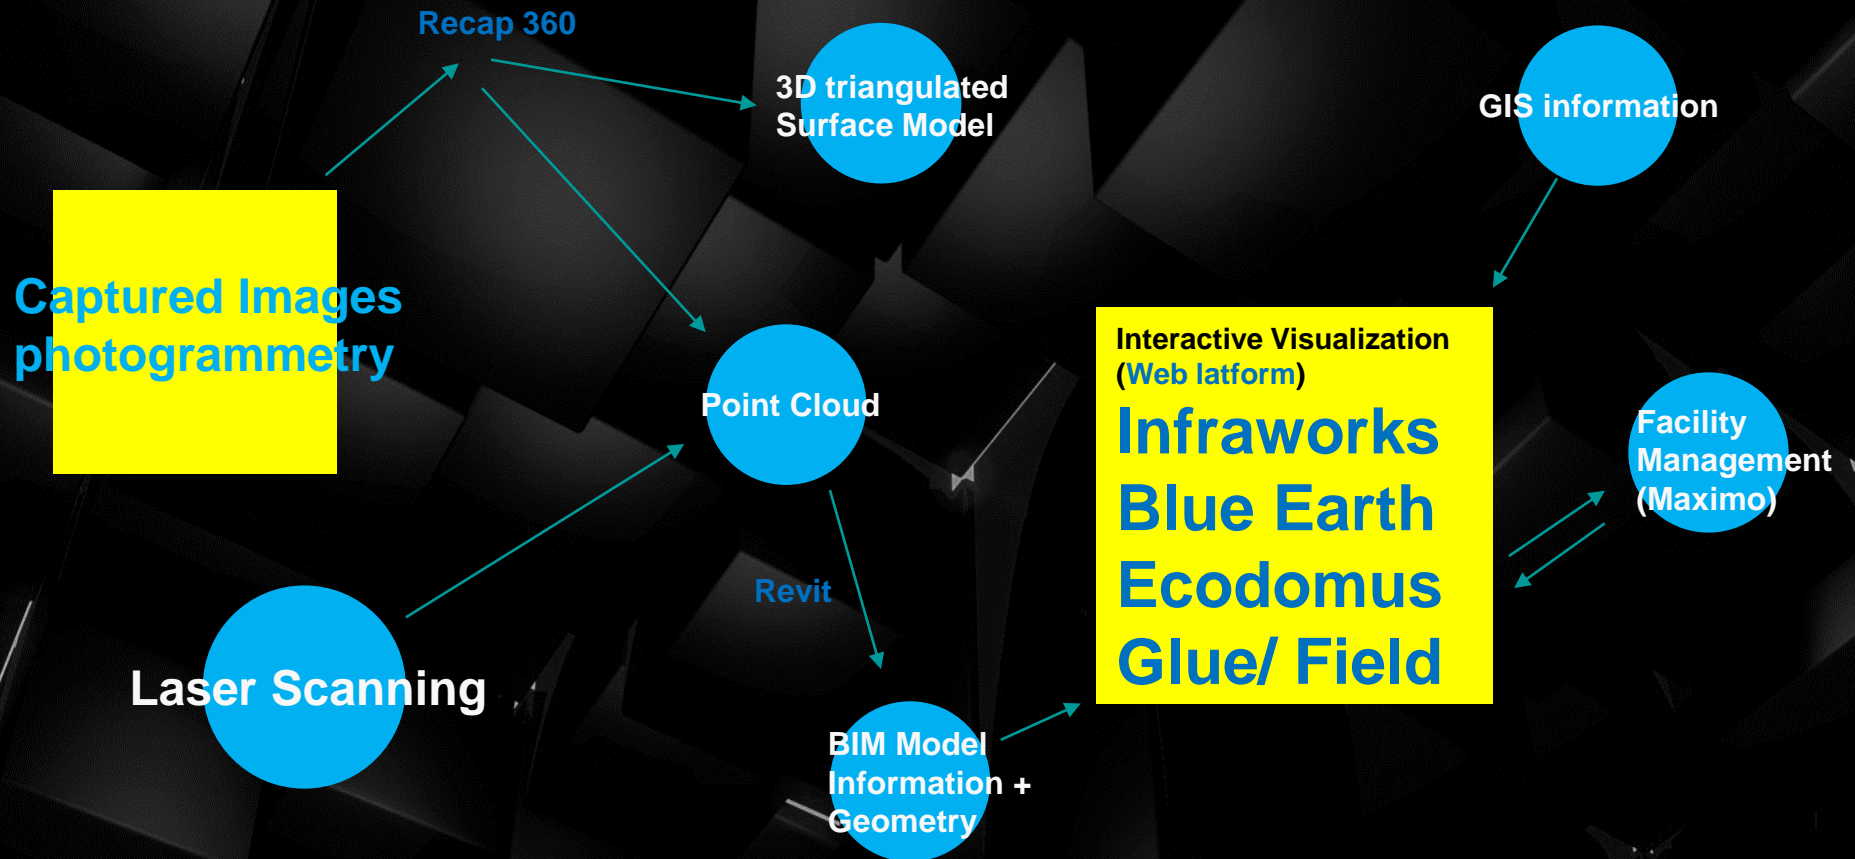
Recap 360

3D triangulated Surface Model

GIS information

Captured Images photogrammetry

Point Cloud

Interactive Visualization (Web latform)
Infraworks
Blue Earth
Ecodomus
Glue/ Field

Facility Management (Maximo)

Revit

Laser Scanning

BIM Model Information + Geometry